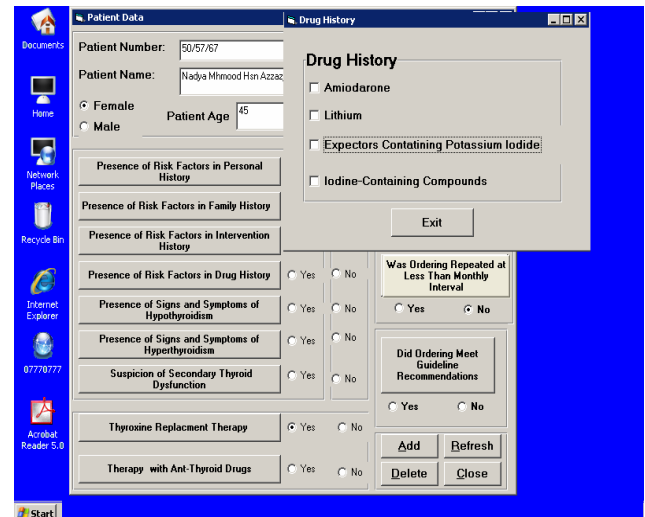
Documents

Home

Network Places

Recycle Bin

Internet Explorer

07770777

Acrobat Reader 5.0

Start

Patient Data

Patient Number: 50/57/67

Patient Name: Nadya Mhmood Hsn Azzaz

Female

Male

Patient Age 45

Presence of Risk Factors in Personal History

Presence of Risk Factors in Family History

Presence of Risk Factors in Intervention History

Presence of Risk Factors in Drug History Yes No

Presence of Signs and Symptoms of Hypothyroidism Yes No

Presence of Signs and Symptoms of Hyperthyroidism Yes No

Suspicion of Secondary Thyroid Dysfunction Yes No

Thyroxine Replacment Therapy Yes No

Therapy with Ant-Thyroid Drugs Yes No

Was Ordering Repeated at Less Than Monthly Interval

Yes No

Did Ordering Meet Guideline Recommendations

Yes No

Add

Refresh

Delete

Close

Drug History

Drug History

Amiodarone

Lithium

Expectors Contatining Potassium Iodide

Iodine-Containing Compounds

Exit